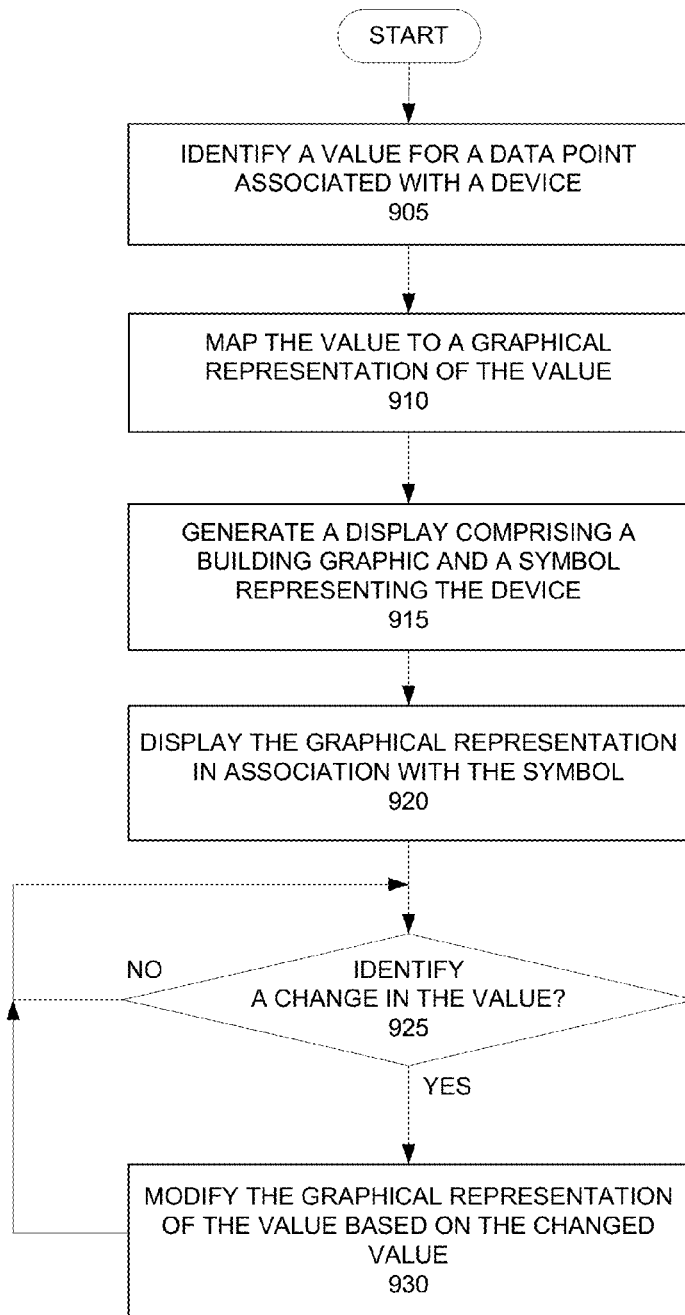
START

IDENTIFY A VALUE FOR A DATA POINT ASSOCIATED WITH A DEVICE
905

MAP THE VALUE TO A GRAPHICAL REPRESENTATION OF THE VALUE
910

GENERATE A DISPLAY COMPRISING A BUILDING GRAPHIC AND A SYMBOL REPRESENTING THE DEVICE
915

DISPLAY THE GRAPHICAL REPRESENTATION IN ASSOCIATION WITH THE SYMBOL
920

NO

IDENTIFY A CHANGE IN THE VALUE?
925

YES

MODIFY THE GRAPHICAL REPRESENTATION OF THE VALUE BASED ON THE CHANGED VALUE
930